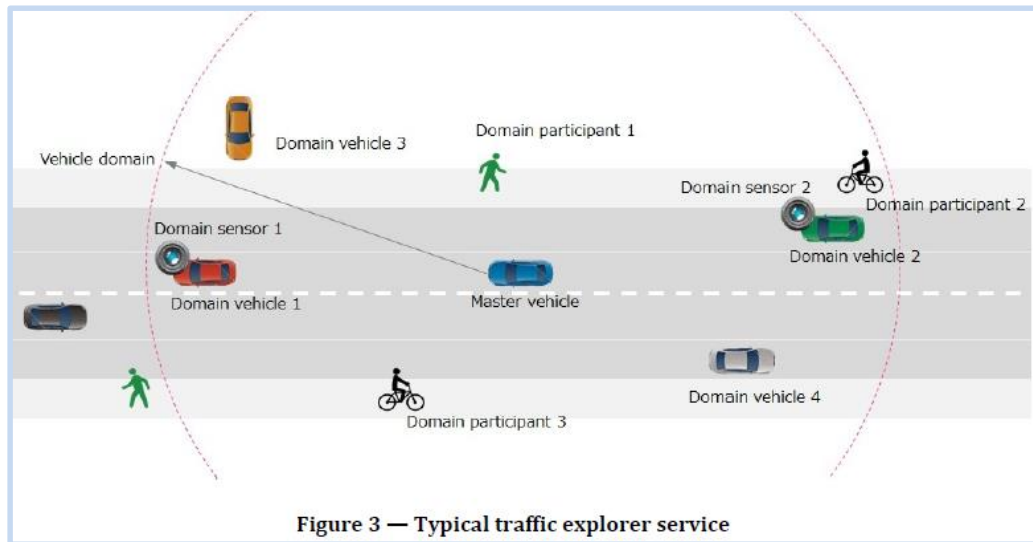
Domain vehicle 3

Domain participant 1

Vehicle domain

Domain sensor 2

Domain participant 2

Domain sensor 1

Domain vehicle 2

Domain vehicle 1

Master vehicle

Domain vehicle 4

Domain participant 3

Figure 3 — Typical traffic explorer service